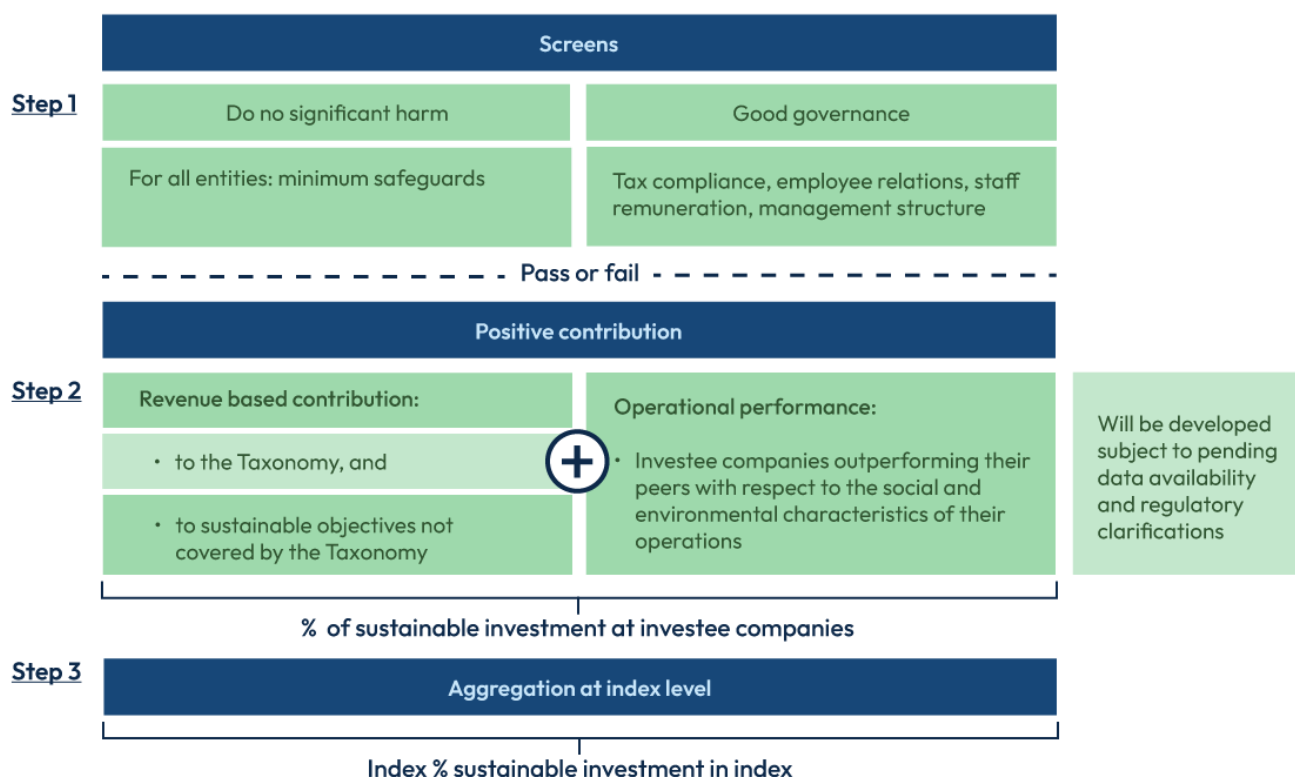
Screens

Step 1

Do no significant harm

Good governance

For all entities: minimum safeguards

Tax compliance, employee relations, staff remuneration, management structure

Pass or fail

Positive contribution

Step 2

Revenue based contribution:

• to the Taxonomy, and

• to sustainable objectives not covered by the Taxonomy

+

Operational performance:

• Investee companies outperforming their peers with respect to the social and environmental characteristics of their operations

Will be developed subject to pending data availability and regulatory clarifications

% of sustainable investment at investee companies

Step 3

Aggregation at index level

Index % sustainable investment in index